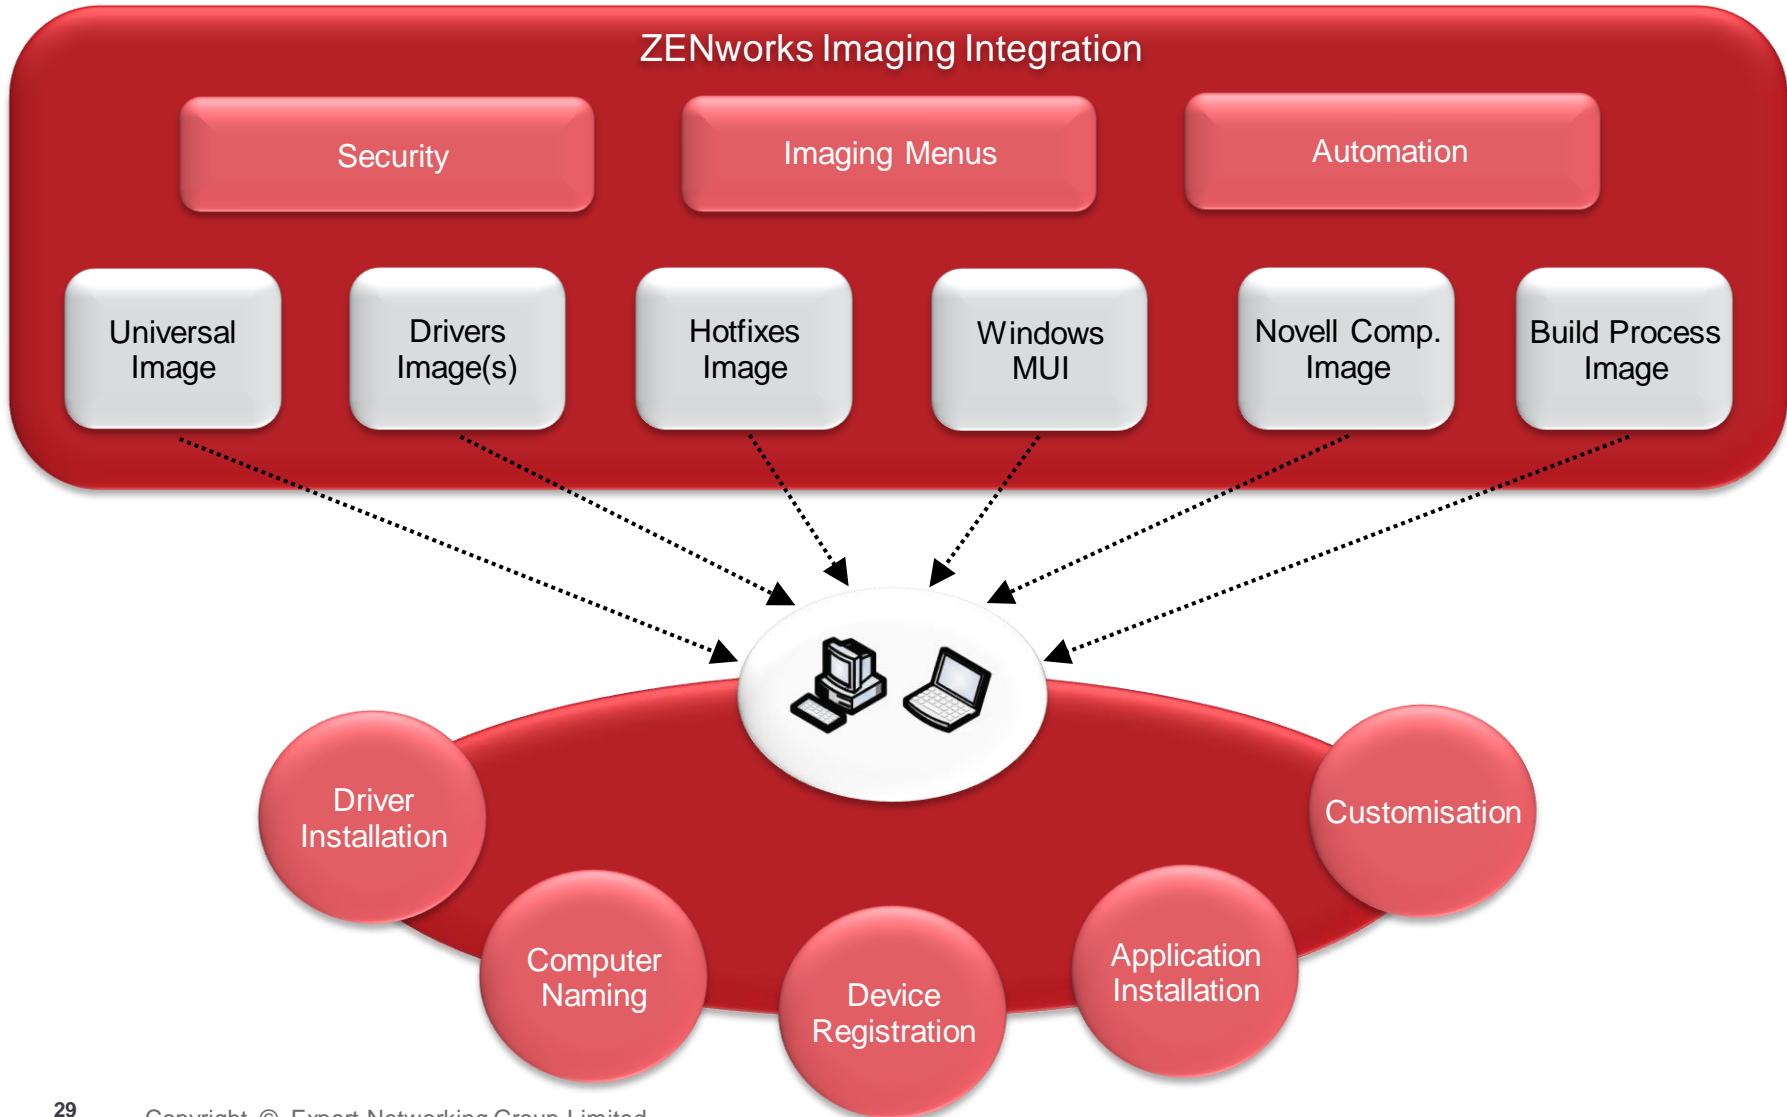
ZENworks Imaging Integration

Security

Imaging Menus

Automation

Universal Image

Drivers Image(s)

Hotfixes Image

Windows MUI

Novell Comp. Image

Build Process Image

Driver Installation

Computer Naming

Device Registration

Application Installation

Customisation

29

Copyright © Expert Networking Group Limited